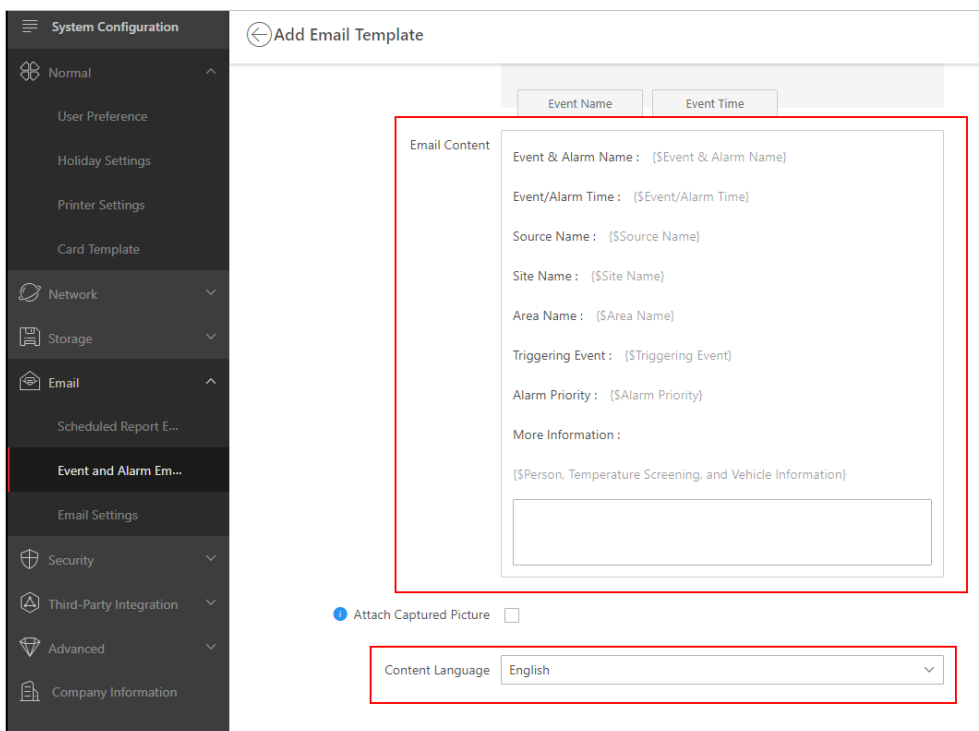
System Configuration

Normal

User Preference

Holiday Settings

Printer Settings

Card Template

Network

Storage

Email

Scheduled Report E...

Event and Alarm Em...

Email Settings

Security

Third-Party Integration

Advanced

Company Information

Add Email Template

Event Name

Event Time

Email Content

Event & Alarm Name : {$Event & Alarm Name}

Event/Alarm Time : {$Event/Alarm Time}

Source Name : {$Source Name}

Site Name : {$Site Name}

Area Name : {$Area Name}

Triggering Event : {$Triggering Event}

Alarm Priority : {$Alarm Priority}

More Information :

{$Person, Temperature Screening, and Vehicle Information}

Attach Captured Picture

Content Language English